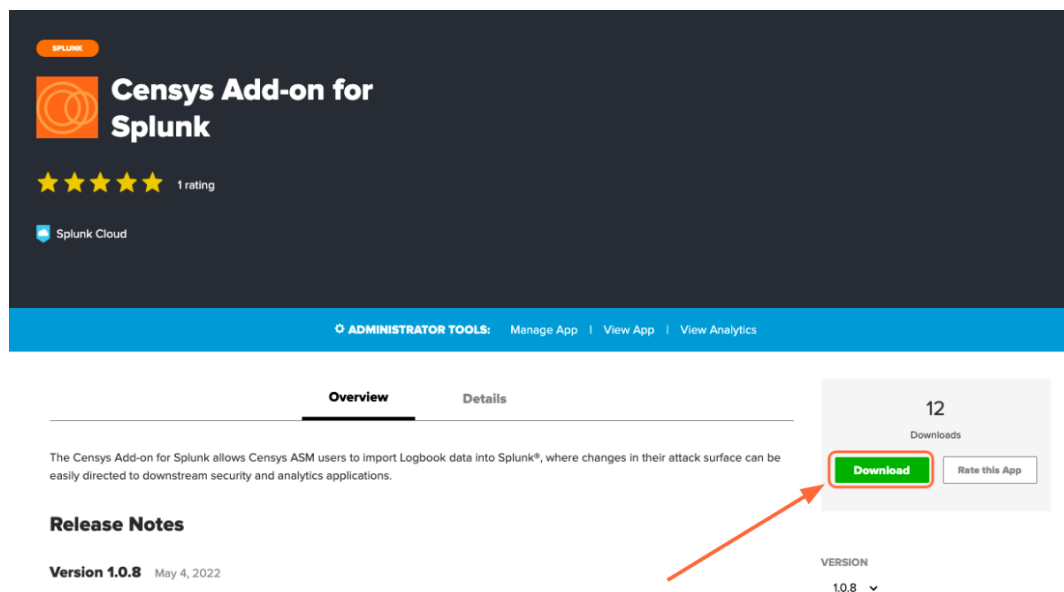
SPLUNK

Censys Add-on for Splunk

1 rating

Splunk Cloud

ADMINISTRATOR TOOLS: Manage App | View App | View Analytics

Overview

Details

The Censys Add-on for Splunk allows Censys ASM users to import Logbook data into Splunk®, where changes in their attack surface can be easily directed to downstream security and analytics applications.

Release Notes

Version 1.0.8 May 4, 2022

12

Downloads

Download

Rate this App

VERSION

1.0.8